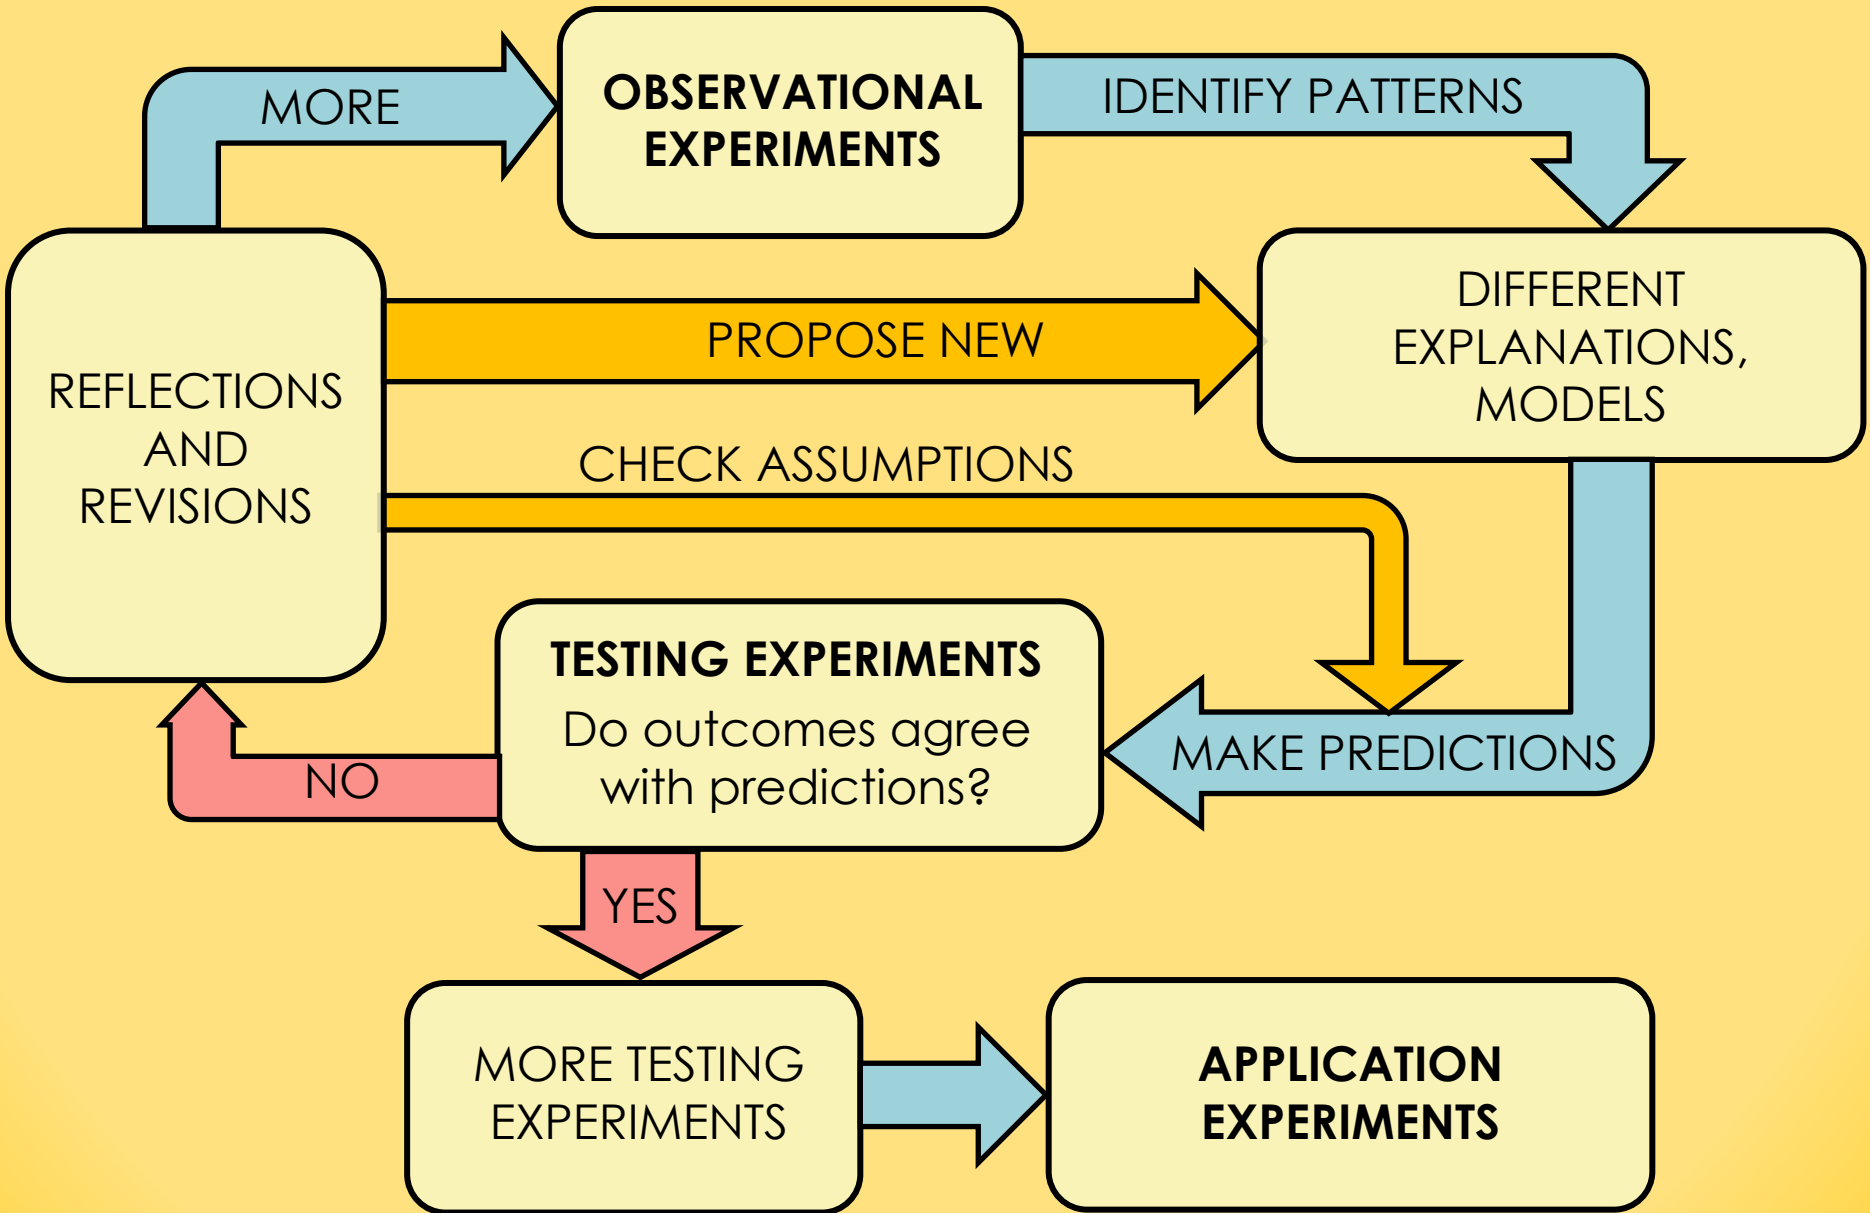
MORE

OBSERVATIONAL EXPERIMENTS

IDENTIFY PATTERNS

REFLECTIONS AND REVISIONS

PROPOSE NEW

DIFFERENT EXPLANATIONS, MODELS

CHECK ASSUMPTIONS

TESTING EXPERIMENTS

Do outcomes agree with predictions?

NO

MAKE PREDICTIONS

YES

MORE TESTING EXPERIMENTS

APPLICATION EXPERIMENTS